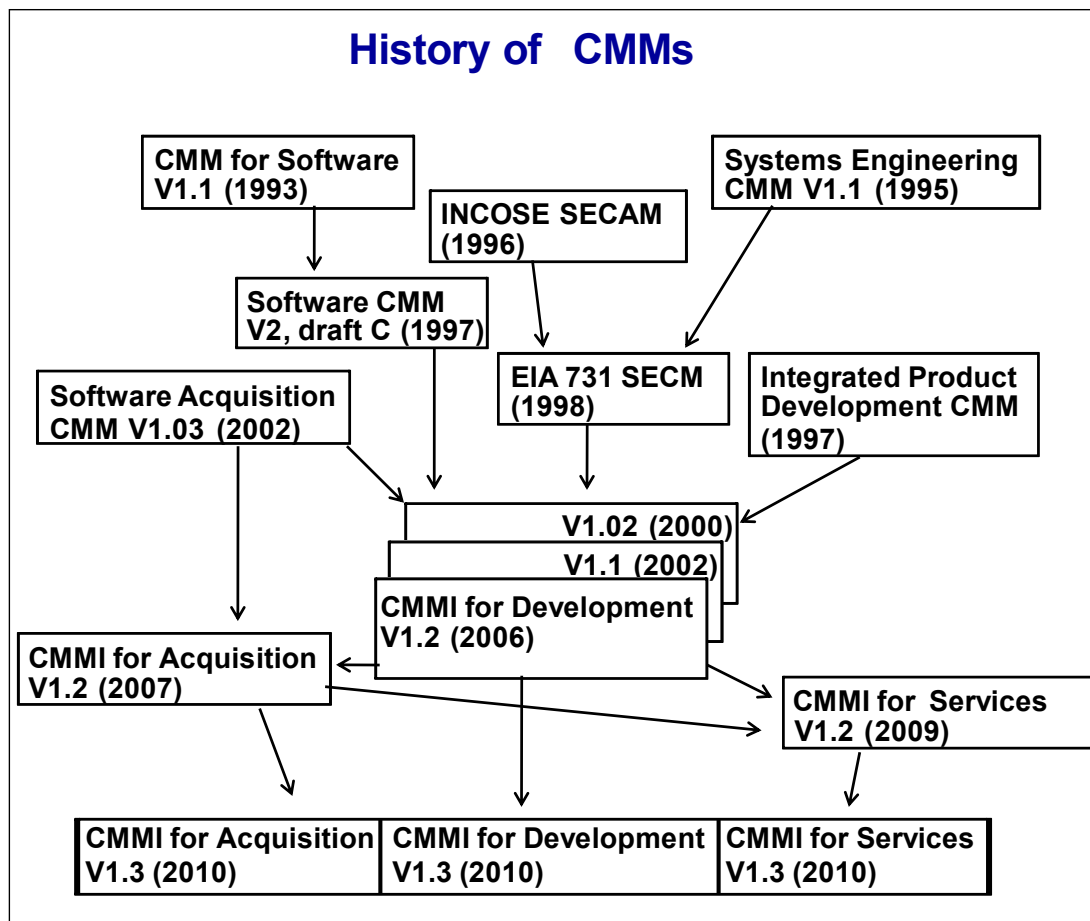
History of CMMs

CMM for Software V1.1 (1993)

Systems Engineering CMM V1.1 (1995)

INCOSE SECAM (1996)

Software CMM V2, draft C (1997)

EIA 731 SECM (1998)

Software Acquisition CMM V1.03 (2002)

Integrated Product Development CMM (1997)

V1.02 (2000)

V1.1 (2002)

CMMI for Development V1.2 (2006)

CMMI for Acquisition V1.2 (2007)

CMMI for Services V1.2 (2009)

CMMI for Acquisition V1.3 (2010)

CMMI for Development V1.3 (2010)

CMMI for Services V1.3 (2010)